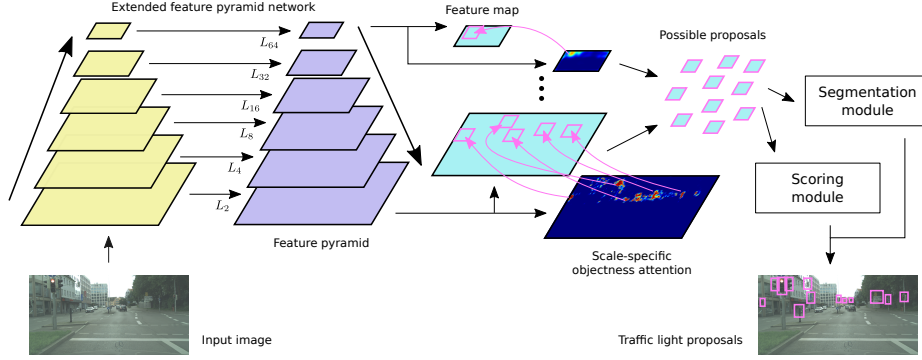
Extended feature pyramid network

$L_{64}$

$L_{32}$

$L_{16}$

$L_{8}$

$L_{4}$

$L_{2}$

Feature pyramid

Feature map

Possible proposals

Segmentation module

Scoring module

Scale-specific objectness attention

Input image

Traffic light proposals